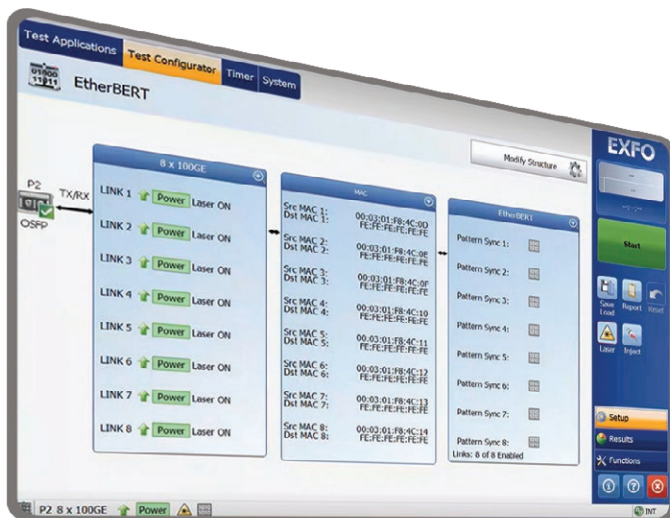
Test Applications
Test Configurator
Timer
System

01100
1101
EtherBERT

Modify Structure

EXFO

P2
TX/RX
OSFP

8 x 100GE

LINK 1 Power Laser ON
LINK 2 Power Laser ON
LINK 3 Power Laser ON
LINK 4 Power Laser ON
LINK 5 Power Laser ON
LINK 6 Power Laser ON
LINK 7 Power Laser ON
LINK 8 Power Laser ON

MAC

Src MAC 1: 00:03:01:F8:4C:0D
Dst MAC 1: FE:FE:FE:FE:FE:FE
Src MAC 2: 00:03:01:F8:4C:0E
Dst MAC 2: FE:FE:FE:FE:FE:FE
Src MAC 3: 00:03:01:F8:4C:0F
Dst MAC 3: FE:FE:FE:FE:FE:FE
Src MAC 4: 00:03:01:F8:4C:10
Dst MAC 4: FE:FE:FE:FE:FE:FE
Src MAC 5: 00:03:01:F8:4C:11
Dst MAC 5: FE:FE:FE:FE:FE:FE
Src MAC 6: 00:03:01:F8:4C:12
Dst MAC 6: FE:FE:FE:FE:FE:FE
Src MAC 7: 00:03:01:F8:4C:13
Dst MAC 7: FE:FE:FE:FE:FE:FE
Src MAC 8: 00:03:01:F8:4C:14
Dst MAC 8: FE:FE:FE:FE:FE:FE

EtherBERT

Pattern Sync 1:
Pattern Sync 2:
Pattern Sync 3:
Pattern Sync 4:
Pattern Sync 5:
Pattern Sync 6:
Pattern Sync 7:
Pattern Sync 8:
Links: 8 of 8 Enabled

Start

Save Load
Report
Reset
Laser
Inject

Setup
Results
Functions

P2 8 x 100GE Power

INT